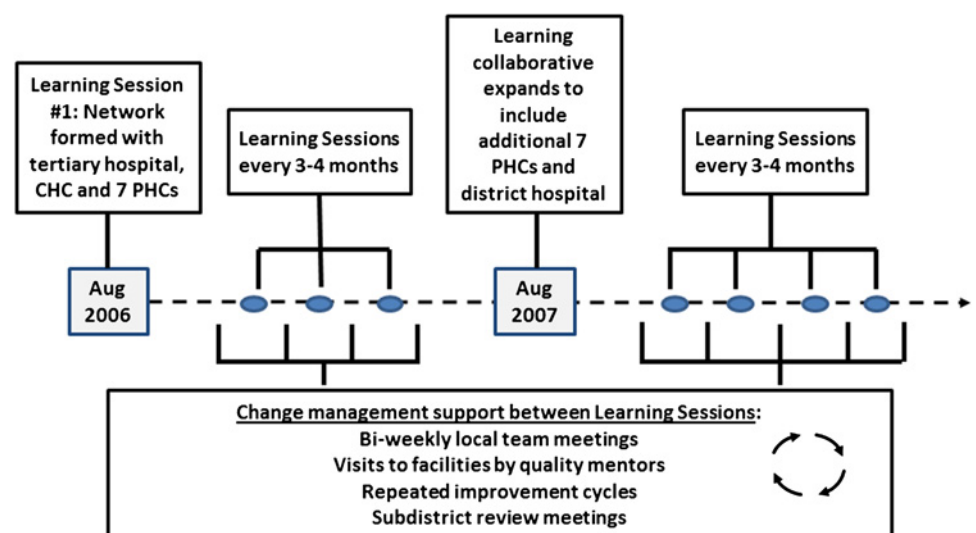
Learning Session #1: Network formed with tertiary hospital, CHC and 7 PHCs

Learning Sessions every 3-4 months

Learning collaborative expands to include additional 7 PHCs and district hospital

Learning Sessions every 3-4 months

Aug 2006

Aug 2007

Change management support between Learning Sessions:
Bi-weekly local team meetings
Visits to facilities by quality mentors
Repeated improvement cycles
Subdistrict review meetings